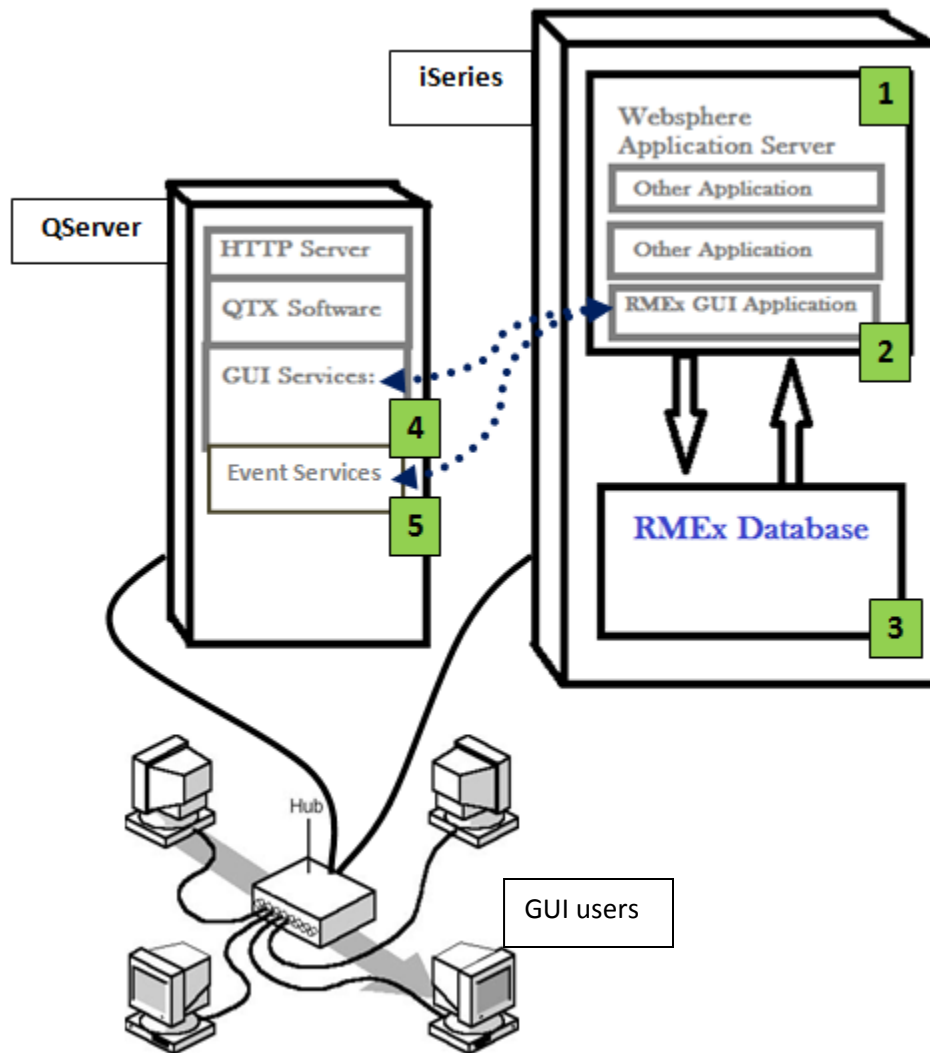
iSeries

1

Websphere Application Server

Other Application

Other Application

RMEx GUI Application

2

QServer

HTTP Server

QTX Software

GUI Services:

4

Event Services

5

RMEx Database

3

Hub

GUI users